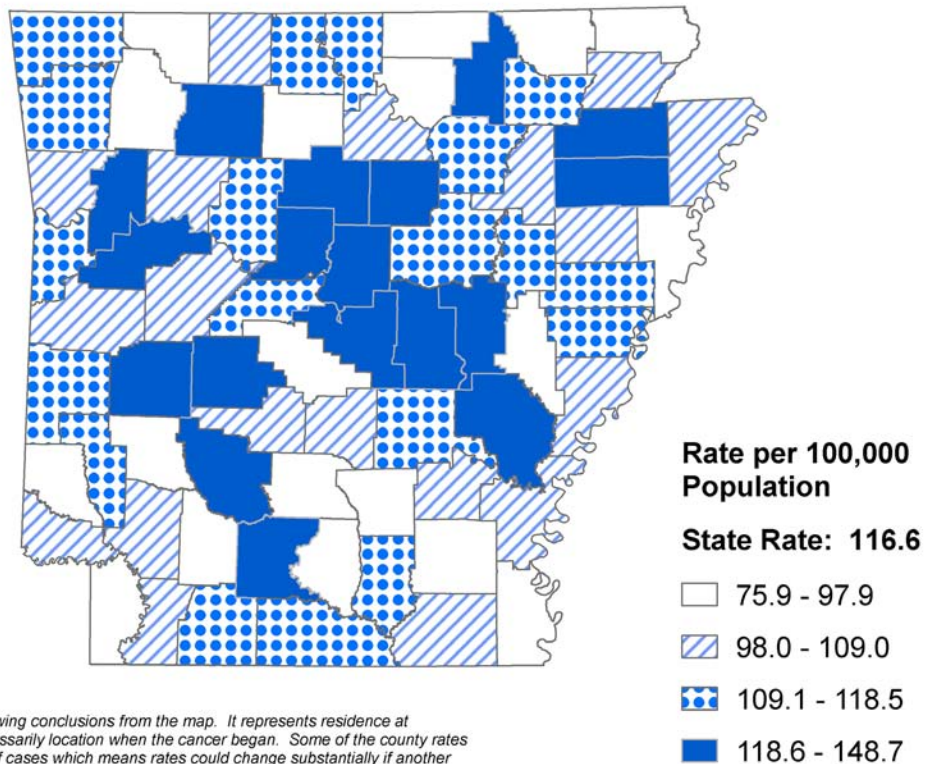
Rate per 100,000 Population

State Rate: 116.6

75.9 - 97.9

98.0 - 109.0

109.1 - 118.5

118.6 - 148.7

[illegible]wing conclusions from the map. It represents residence at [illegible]ssarily location when the cancer began. Some of the county rates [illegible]f cases which means rates could change substantially if another